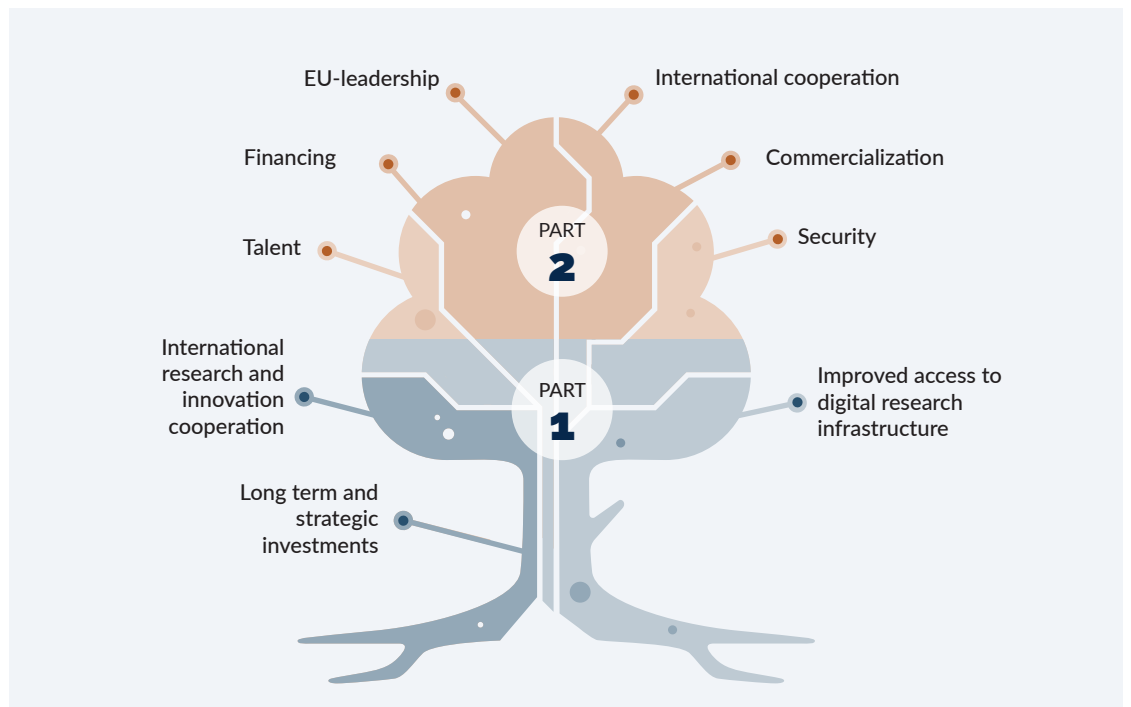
EU-leadership

International cooperation

Financing

Commercialization

Talent

PART
2

Security

International research and innovation cooperation

PART
1

Improved access to digital research infrastructure

Long term and strategic investments